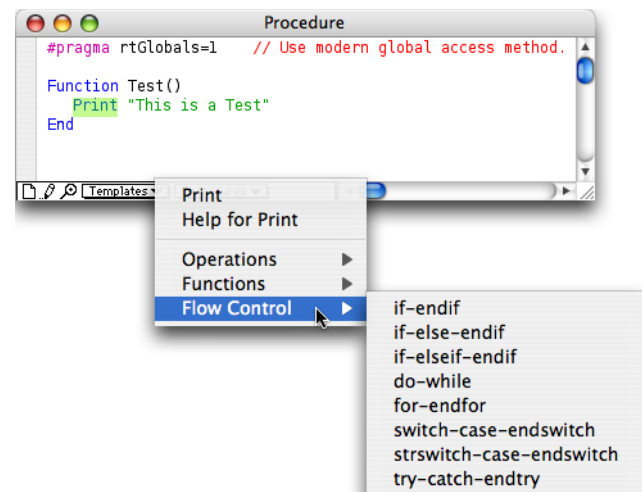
Procedure

#pragma rtGlobals=1 // Use modern global access method.

Function Test()
Print "This is a Test"
End

Templates

Print
Help for Print

Operations
Functions
Flow Control

if-endif
if-else-endif
if-elseif-endif
do-while
for-endfor
switch-case-endswitch
strswitch-case-endswitch
try-catch-endtry